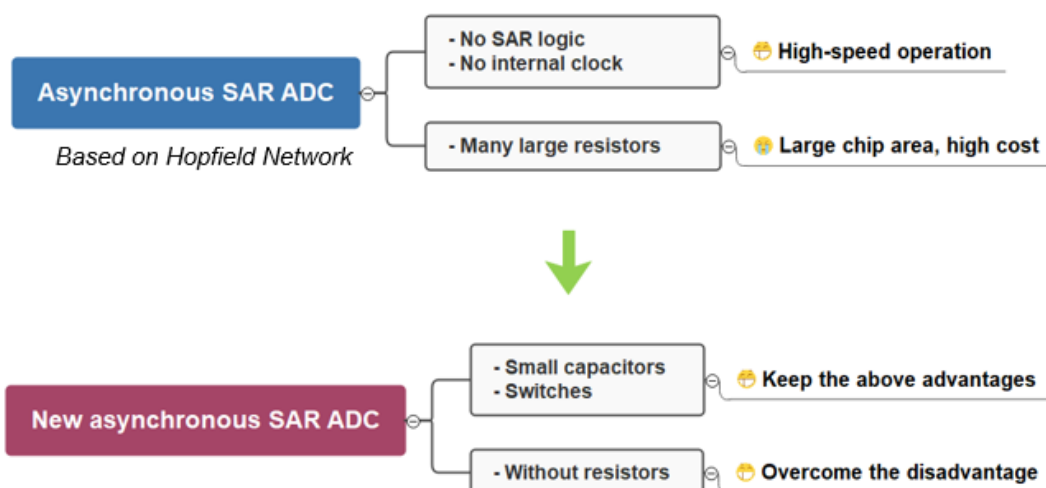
Asynchronous SAR ADC

Based on Hopfield Network

- No SAR logic
- No internal clock

High-speed operation

- Many large resistors

Large chip area, high cost

New asynchronous SAR ADC

- Small capacitors
- Switches

Keep the above advantages

- Without resistors

Overcome the disadvantage